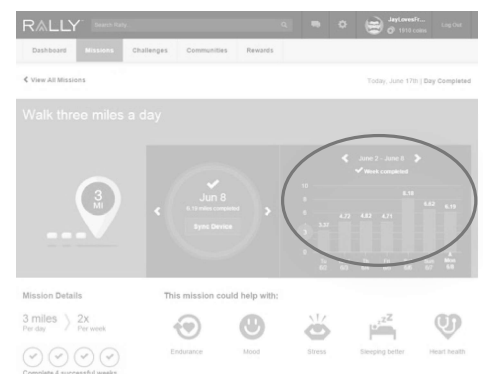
RALLY Search Rally JayLovesFr... 1510 coins Log Out

Dashboard Missions Challenges Communities Rewards

< View All Missions

Today, June 17th | Day Completed

Walk three miles a day

3 MI

Jun 8

6.15 miles completed

Sync Device

< June 2 - June 8 >

Week completed

10
8
6
4
2
0

3.37 4.22 4.82 4.71 6.18 5.82 6.15

Su 6/2 M 6/3 Tu 6/4 W 6/5 Th 6/6 F 6/7 Sa 6/8

Mission Details

3 miles Per day 2x Per week

Complete 4 successful weeks

This mission could help with:

Endurance Mood Stress Sleeping better Heart health